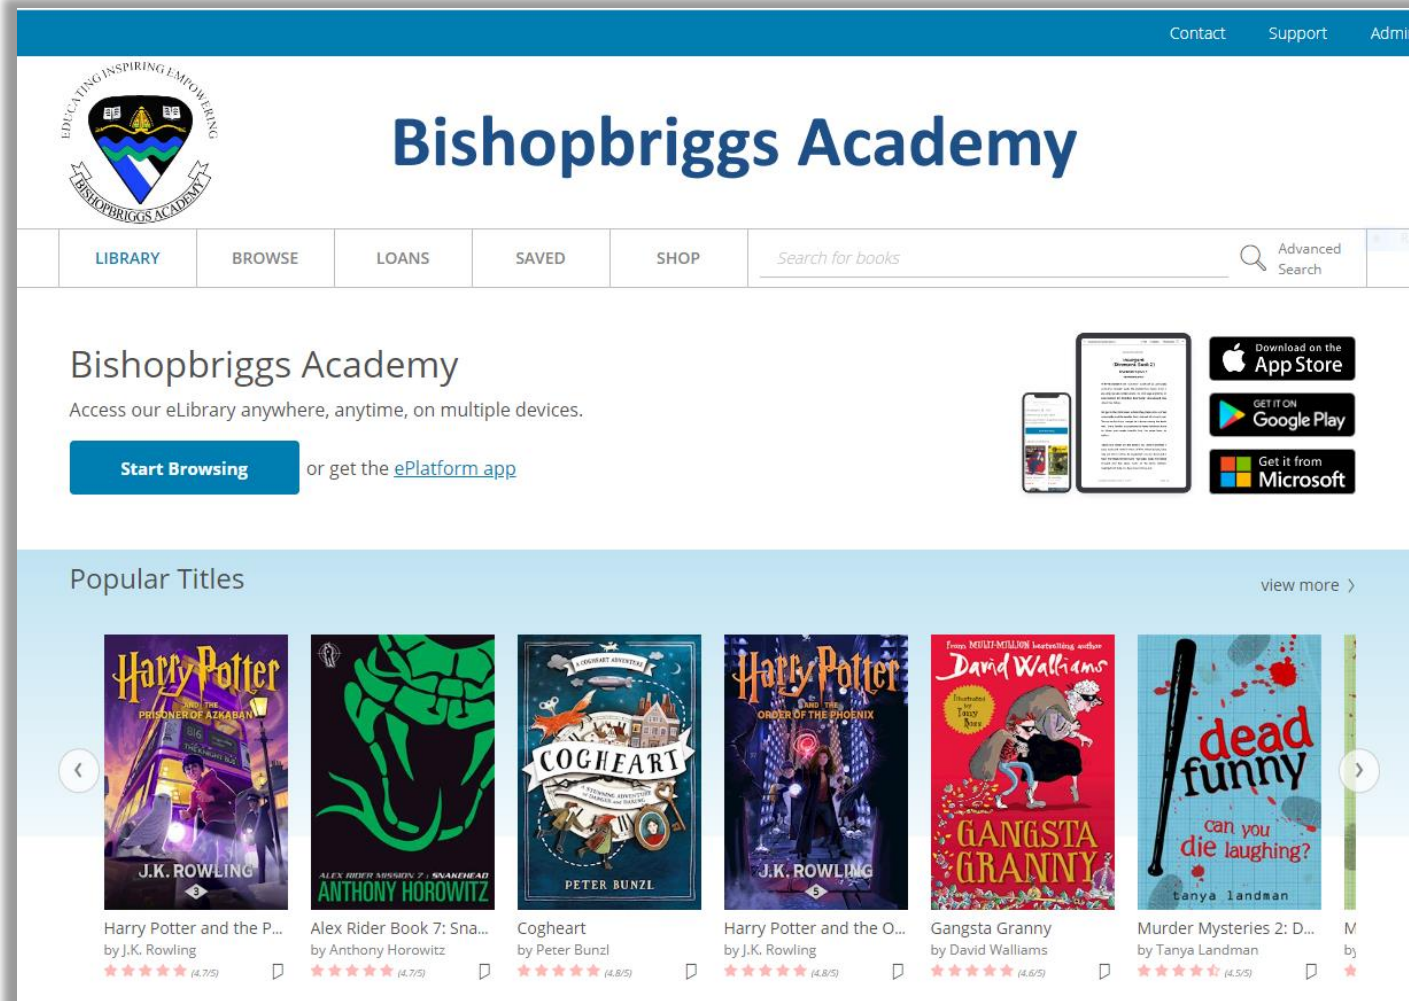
Contact Support Admi

EDUCATING INSPIRING EMPOWERING
BISHOPBRIGGS ACADEMY

Bishopbriggs Academy

LIBRARY BROWSE LOANS SAVED SHOP

Search for books

Advanced Search

Bishopbriggs Academy

Access our eLibrary anywhere, anytime, on multiple devices.

Start Browsing

or get the ePlatform app

Download on the App Store

GET IT ON Google Play

Get it from Microsoft

Popular Titles

view more

Harry Potter and the Prisoner of Azkaban
J.K. Rowling

Alex Rider Mission 7: Snakehead
Anthony Horowitz

A Cogheart Adventure
Cogheart
Peter Bunzl

Harry Potter and the Order of the Phoenix
J.K. Rowling

From multi-million bestselling author
David Walliams
Gangsta Granny

dead funny
can you die laughing?
tanya landman

Harry Potter and the P...
by J.K. Rowling
(4.7/5)

Alex Rider Book 7: Sna...
by Anthony Horowitz
(4.7/5)

Cogheart
by Peter Bunzl
(4.8/5)

Harry Potter and the O...
by J.K. Rowling
(4.8/5)

Gangsta Granny
by David Walliams
(4.6/5)

Murder Mysteries 2: D...
by Tanya Landman
(4.5/5)

M
by